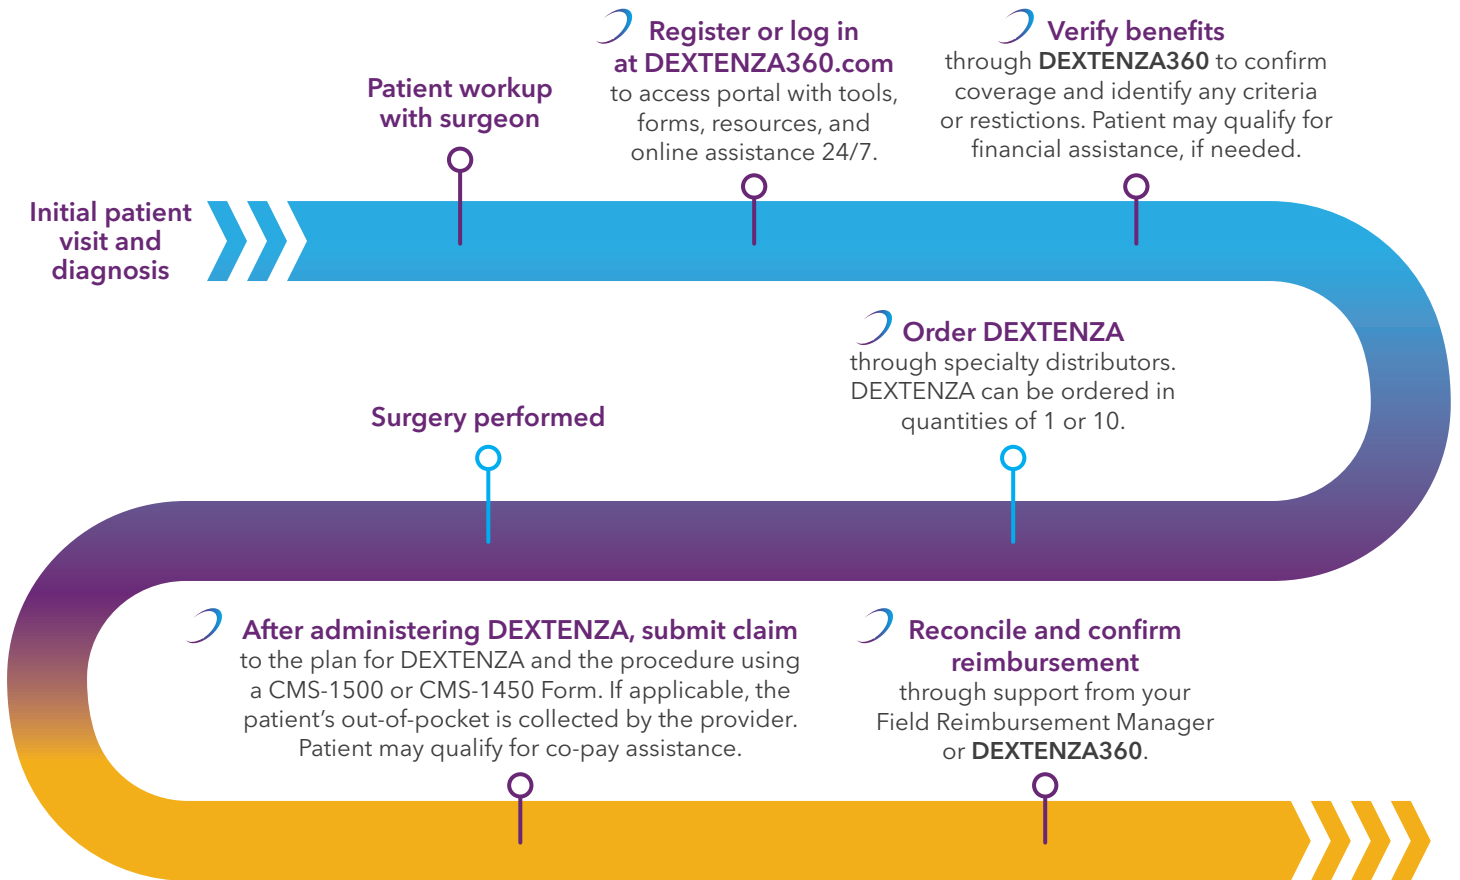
Initial patient visit and diagnosis

Patient workup with surgeon

Register or log in at DEXTENZA360.com to access portal with tools, forms, resources, and online assistance 24/7.

Verify benefits through DEXTENZA360 to confirm coverage and identify any criteria or restictions. Patient may qualify for financial assistance, if needed.

Surgery performed

Order DEXTENZA through specialty distributors. DEXTENZA can be ordered in quantities of 1 or 10.

After administering DEXTENZA, submit claim to the plan for DEXTENZA and the procedure using a CMS-1500 or CMS-1450 Form. If applicable, the patient's out-of-pocket is collected by the provider. Patient may qualify for co-pay assistance.

Reconcile and confirm reimbursement through support from your Field Reimbursement Manager or DEXTENZA360.